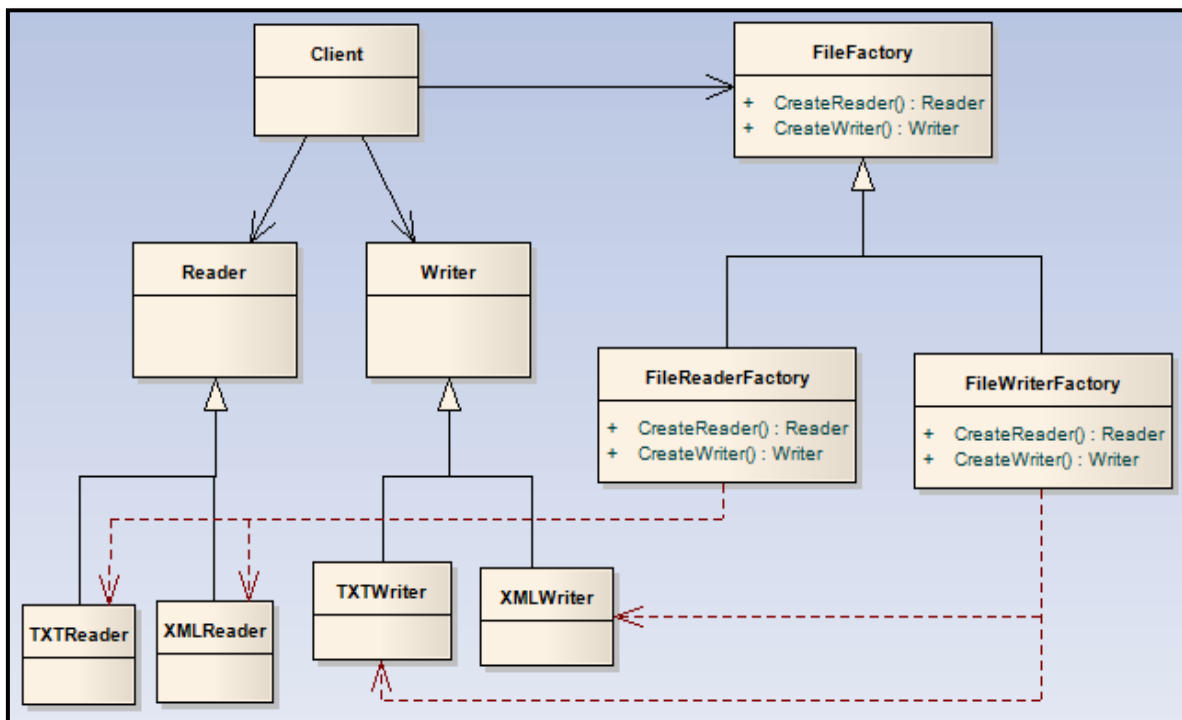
Client

FileFactory

+ CreateReader() : Reader
+ CreateWriter() : Writer

Reader

Writer

FileReaderFactory

+ CreateReader() : Reader
+ CreateWriter() : Writer

FileWriterFactory

+ CreateReader() : Reader
+ CreateWriter() : Writer

TXTReader

XMLReader

TXTWriter

XMLWriter